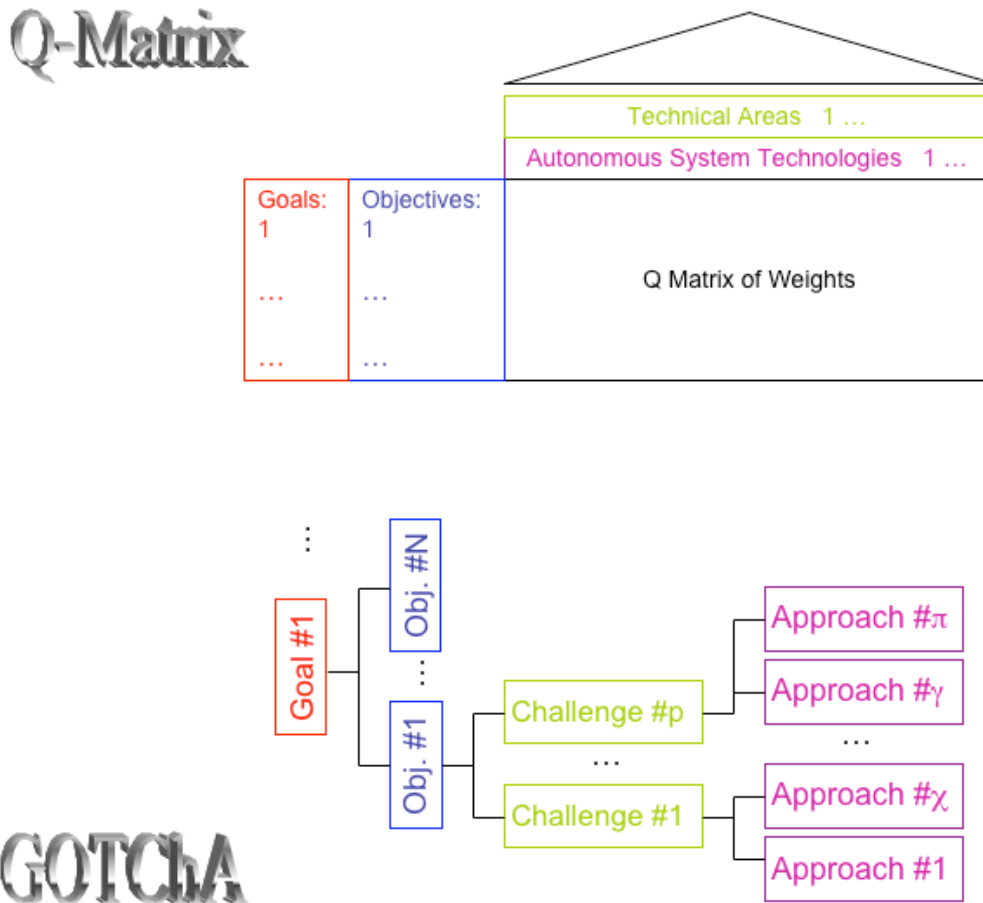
Q-Matrix

Technical Areas 1 …

Autonomous System Technologies 1 …

| Goals: 1 … … | Objectives: 1 … … | Q Matrix of Weights |
|---|---|---|

⋮

Goal #1

Obj. #N

⋮

Obj. #1

Challenge #p

…

Challenge #1

Approach #π

Approach #γ

…

Approach #χ

Approach #1

GOTChA